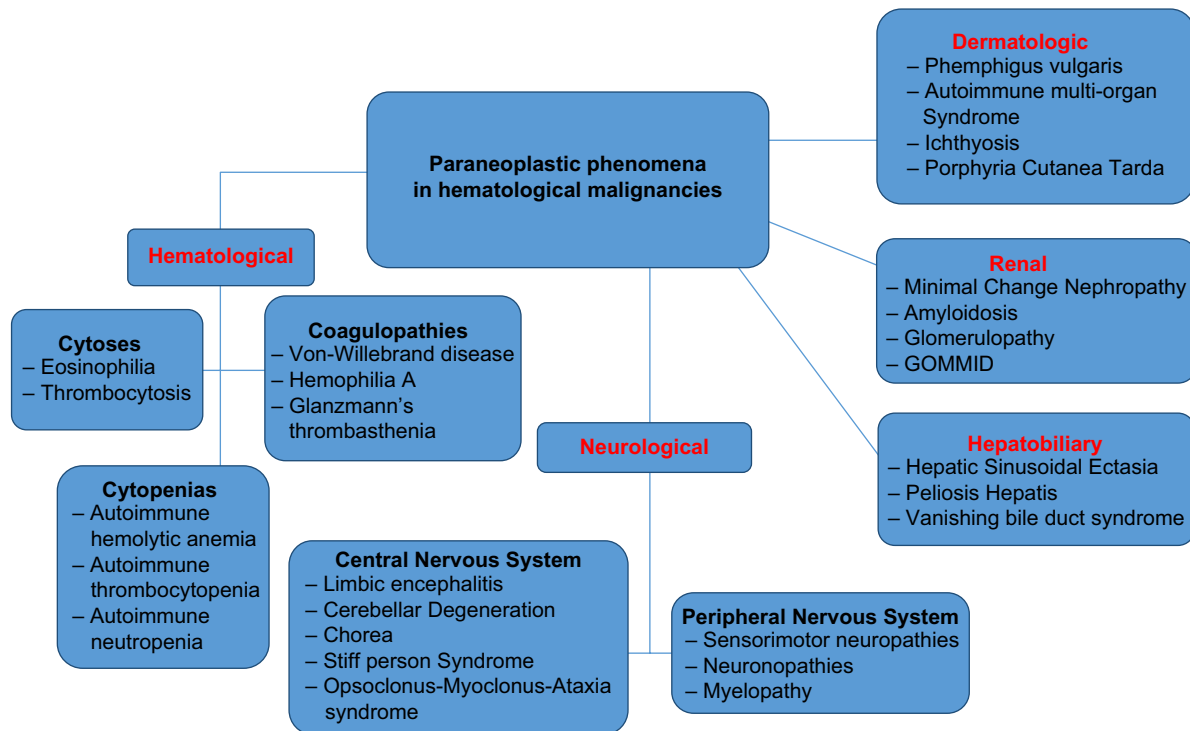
Paraneoplastic phenomena in hematological malignancies

Dermatologic
– Phemphigus vulgaris
– Autoimmune multi-organ Syndrome
– Ichthyosis
– Porphyria Cutanea Tarda

Renal
– Minimal Change Nephropathy
– Amyloidosis
– Glomerulopathy
– GOMMID

Hepatobiliary
– Hepatic Sinusoidal Ectasia
– Peliosis Hepatis
– Vanishing bile duct syndrome

Hematological

Cytoses
– Eosinophilia
– Thrombocytosis

Coagulopathies
– Von-Willebrand disease
– Hemophilia A
– Glanzmann's thrombasthenia

Cytopenias
– Autoimmune hemolytic anemia
– Autoimmune thrombocytopenia
– Autoimmune neutropenia

Neurological

Central Nervous System
– Limbic encephalitis
– Cerebellar Degeneration
– Chorea
– Stiff person Syndrome
– Opsoclonus-Myoclonus-Ataxia syndrome

Peripheral Nervous System
– Sensorimotor neuropathies
– Neuronopathies
– Myelopathy